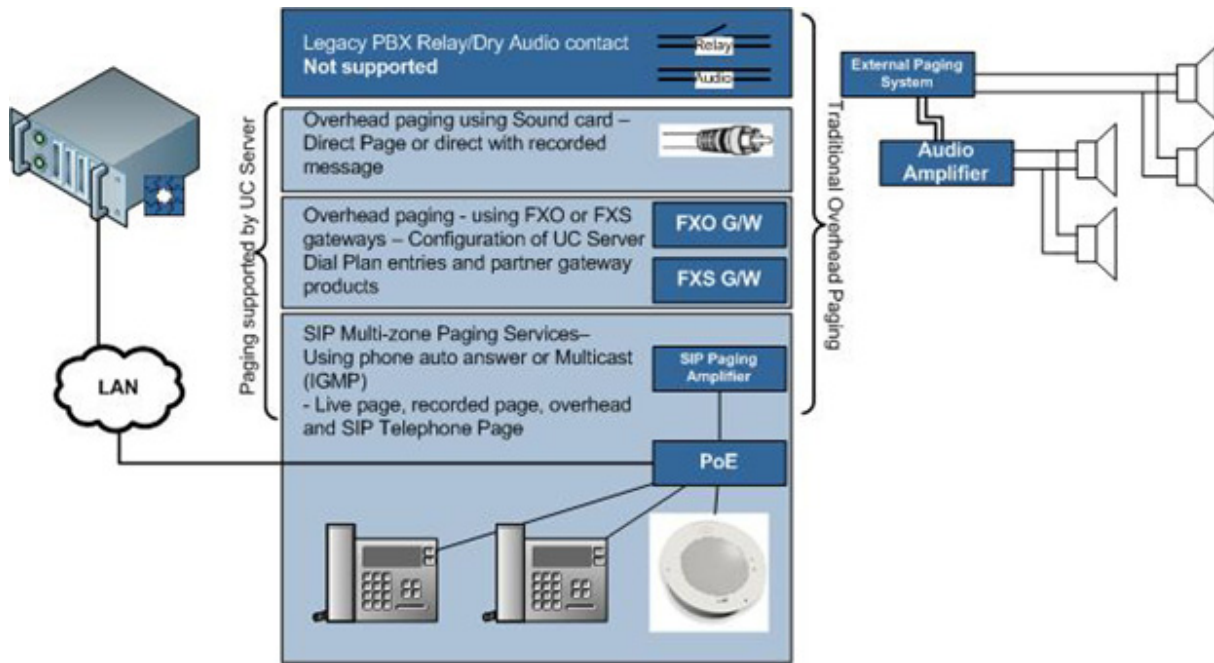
Legacy PBX Relay/Dry Audio contact
**Not supported**

Relay

Audio

Overhead paging using Sound card – Direct Page or direct with recorded message

Overhead paging - using FXO or FXS gateways – Configuration of UC Server Dial Plan entries and partner gateway products

FXO G/W

FXS G/W

SIP Multi-zone Paging Services– Using phone auto answer or Multicast (IGMP)
- Live page, recorded page, overhead and SIP Telephone Page

SIP Paging Amplifier

PoE

Paging supported by UC Server

Traditional Overhead Paging

External Paging System

Audio Amplifier

LAN